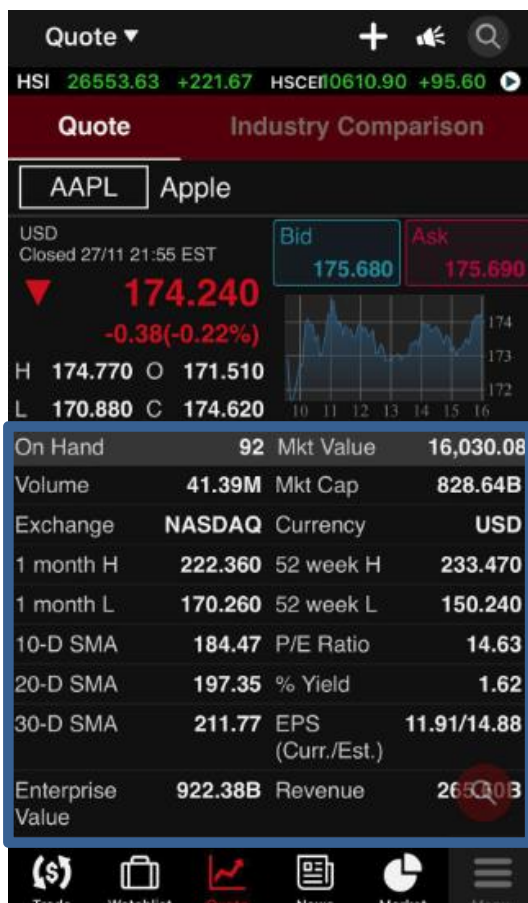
Quote ▾

HSI 26553.63 +221.67 HSCEI 10610.90 +95.60

Quote | Industry Comparison

AAPL | Apple

USD
Closed 27/11 21:55 EST

▼ 174.240
-0.38(-0.22%)

H 174.770 O 171.510
L 170.880 C 174.620

Bid 175.680
Ask 175.690

174
173
172
10 11 12 13 14 15 16

| | | | |
|---|---|---|---|
| On Hand | 92 | Mkt Value | 16,030.08 |
| Volume | 41.39M | Mkt Cap | 828.64B |
| Exchange | NASDAQ | Currency | USD |
| 1 month H | 222.360 | 52 week H | 233.470 |
| 1 month L | 170.260 | 52 week L | 150.240 |
| 10-D SMA | 184.47 | P/E Ratio | 14.63 |
| 20-D SMA | 197.35 | % Yield | 1.62 |
| 30-D SMA | 211.77 | EPS (Curr./Est.) | 11.91/14.88 |
| Enterprise Value | 922.38B | Revenue | 265.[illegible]B |

Trade Watchlist Quote News Market Menu